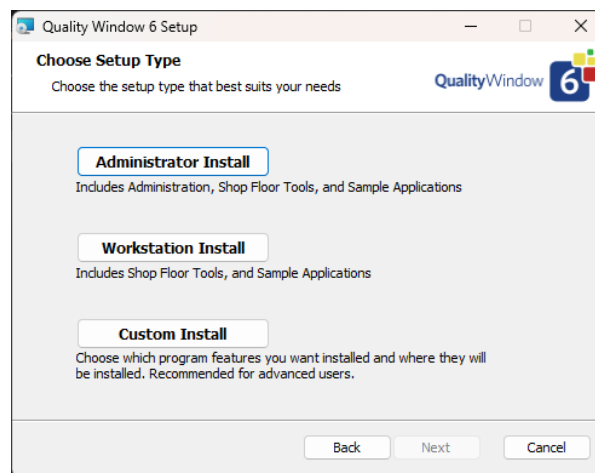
Quality Window 6 Setup

Choose Setup Type

Choose the setup type that best suits your needs

QualityWindow 6

Administrator Install

Includes Administration, Shop Floor Tools, and Sample Applications

Workstation Install

Includes Shop Floor Tools, and Sample Applications

Custom Install

Choose which program features you want installed and where they will be installed. Recommended for advanced users.

Back

Next

Cancel